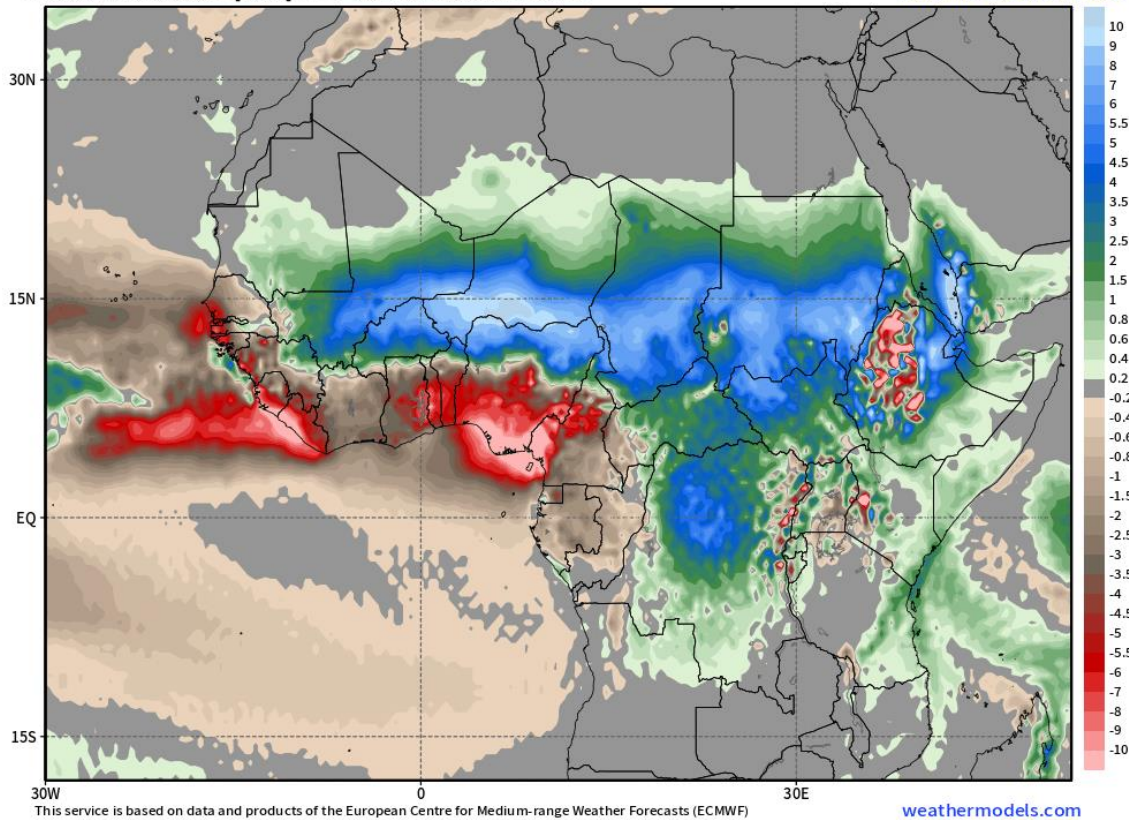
30N
15N
EQ
15S
30W
0
30E

10
9
8
7
6
5.5
5
4.5
4
3.5
3
2.5
2
1.5
1
0.8
0.6
0.4
0.2
-0.2
-0.4
-0.6
-0.8
-1
-1.5
-2
-2.5
-3
-3.5
-4
-4.5
-5
-5.5
-6
-7
-8
-9
-10

This service is based on data and products of the European Centre for Medium-range Weather Forecasts (ECMWF)
weathermodels.com